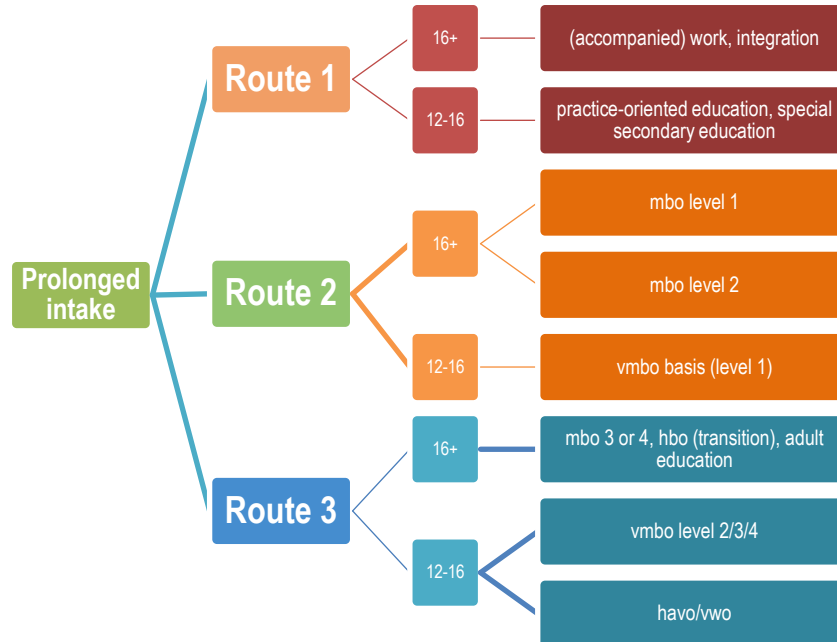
Prolonged intake

Route 1

16+

(accompanied) work, integration

12-16

practice-oriented education, special secondary education

Route 2

16+

mbo level 1

mbo level 2

12-16

vmbo basis (level 1)

Route 3

16+

mbo 3 or 4, hbo (transition), adult education

12-16

vmbo level 2/3/4

havo/vwo